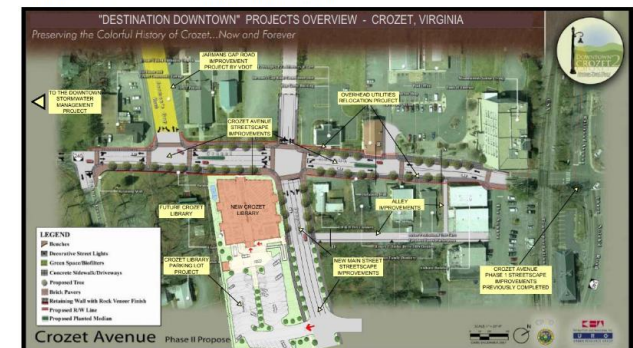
"DESTINATION DOWNTOWN" PROJECTS OVERVIEW - CROZET, VIRGINIA

Preserving the Colorful History of Crozet...Now and Forever

TO THE DOWNTOWN STORMWATER MANAGEMENT PROJECT

JARMANS GAP ROAD IMPROVEMENT PROJECT BY VDOT

CROZET AVENUE STREETSCAPE IMPROVEMENTS

OVERHEAD UTILITIES RELOCATION PROJECT

FUTURE CROZET LIBRARY

NEW CROZET LIBRARY

ALLEY IMPROVEMENTS

CROZET LIBRARY PARKING LOT PROJECT

NEW MAIN STREET STREETSCAPE IMPROVEMENTS

CROZET AVENUE PHASE I STREETSCAPE IMPROVEMENTS PREVIOUSLY COMPLETED

LEGEND
Benches
Decorative Street Lights
Green Space/Biofilters
Concrete Sidewalk/Driveways
Proposed Tree
Brick Pavers
Retaining Wall with Rock Veneer Finish
Proposed R/W Line
Proposed Planted Median

Crozet Avenue Phase II Propose

Downtown Crozet